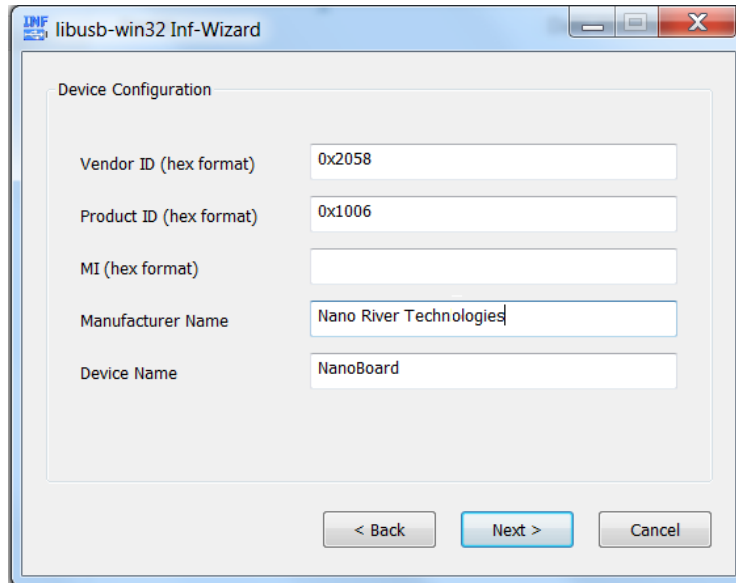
INF

libusb-win32 Inf-Wizard

Device Configuration

Vendor ID (hex format) 0x2058

Product ID (hex format) 0x1006

MI (hex format)

Manufacturer Name Nano River Technologies

Device Name NanoBoard

< Back

Next >

Cancel